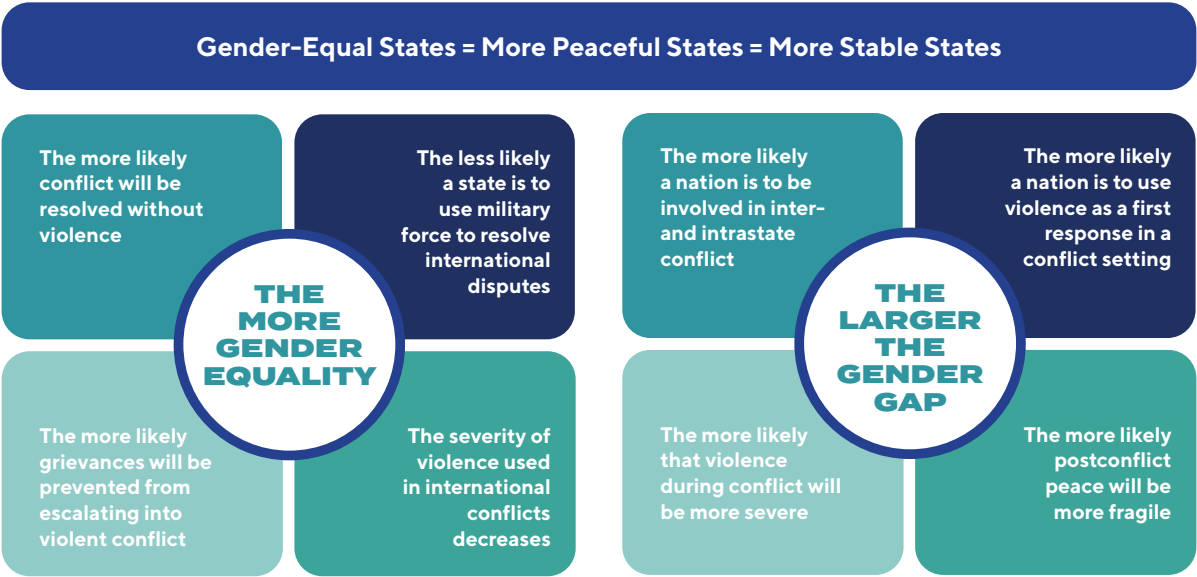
Gender-Equal States = More Peaceful States = More Stable States

The more likely conflict will be resolved without violence

The less likely a state is to use military force to resolve international disputes

THE MORE GENDER EQUALITY

The more likely grievances will be prevented from escalating into violent conflict

The severity of violence used in international conflicts decreases

The more likely a nation is to be involved in inter- and intrastate conflict

The more likely a nation is to use violence as a first response in a conflict setting

THE LARGER THE GENDER GAP

The more likely that violence during conflict will be more severe

The more likely postconflict peace will be more fragile